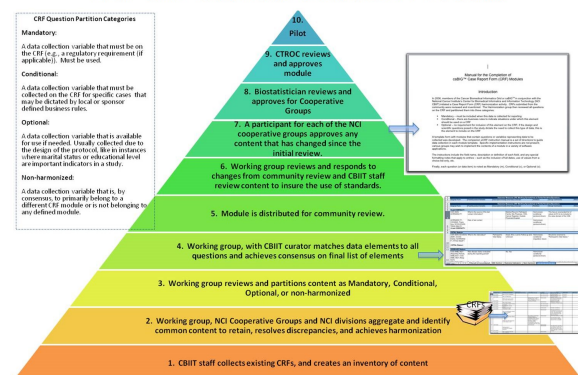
CRF Question Partition Categories

Mandatory:

A data collection variable that must be on the CRF (e.g., a regulatory requirement (if applicable)). Must be used.

Conditional:

A data collection variable that must be collected on the CRF for specific cases that may be dictated by local or sponsor defined business rules.

Optional:

A data collection variable that is available for use if needed. Usually collected due to the design of the protocol, like in instances where marital status or educational level are important indicators in a study.

Non-harmonized:

A data collection variable that is, by consensus, to primarily belong to a different CRF module or is not belonging to any defined module.

10. Pilot

9. CTROC reviews and approves module

8. Biostatistician reviews and approves for Cooperative Groups

7. A participant for each of the NCI cooperative groups approves any content that has changed since the initial review.

6. Working group reviews and responds to changes from community review and CBIIT staff review content to insure the use of standards.

5. Module is distributed for community review.

4. Working group, with CBIIT curator matches data elements to all questions and achieves consensus on final list of elements

3. Working group reviews and partitions content as Mandatory, Conditional, Optional, or non-harmonized

2. Working group, NCI Cooperative Groups and NCI divisions aggregate and identify common content to retain, resolves discrepancies, and achieves harmonization

1. CBIIT staff collects existing CRFs, and creates an inventory of content

Manual for the Compilation of caBIG™ Case Report Form (CRF) Modules

Introduction

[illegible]

CRFs